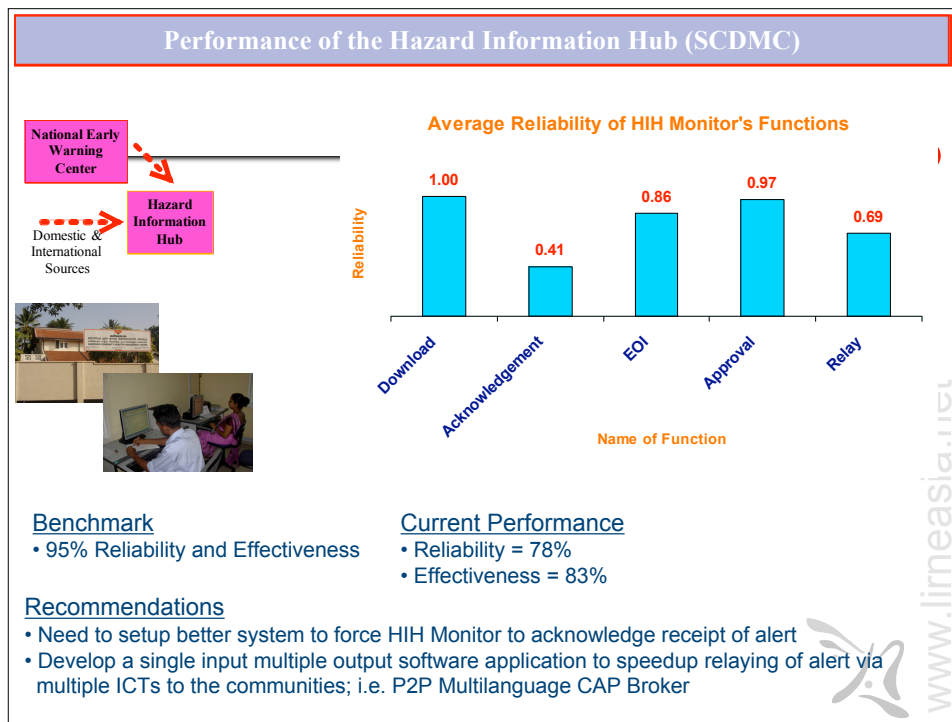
Performance of the Hazard Information Hub (SCDMC)

National Early Warning Center

Hazard Information Hub

Domestic & International Sources

Average Reliability of HIH Monitor's Functions

Reliability

| Name of Function | Reliability |
|---|---|
| Download | 1.00 |
| Acknowledgement | 0.41 |
| EOI | 0.86 |
| Approval | 0.97 |
| Relay | 0.69 |

Name of Function

Benchmark
• 95% Reliability and Effectiveness

Current Performance
• Reliability = 78%
• Effectiveness = 83%

Recommendations
• Need to setup better system to force HIH Monitor to acknowledge receipt of alert
• Develop a single input multiple output software application to speedup relaying of alert via multiple ICTs to the communities; i.e. P2P Multilanguage CAP Broker

www.lirneasia.net